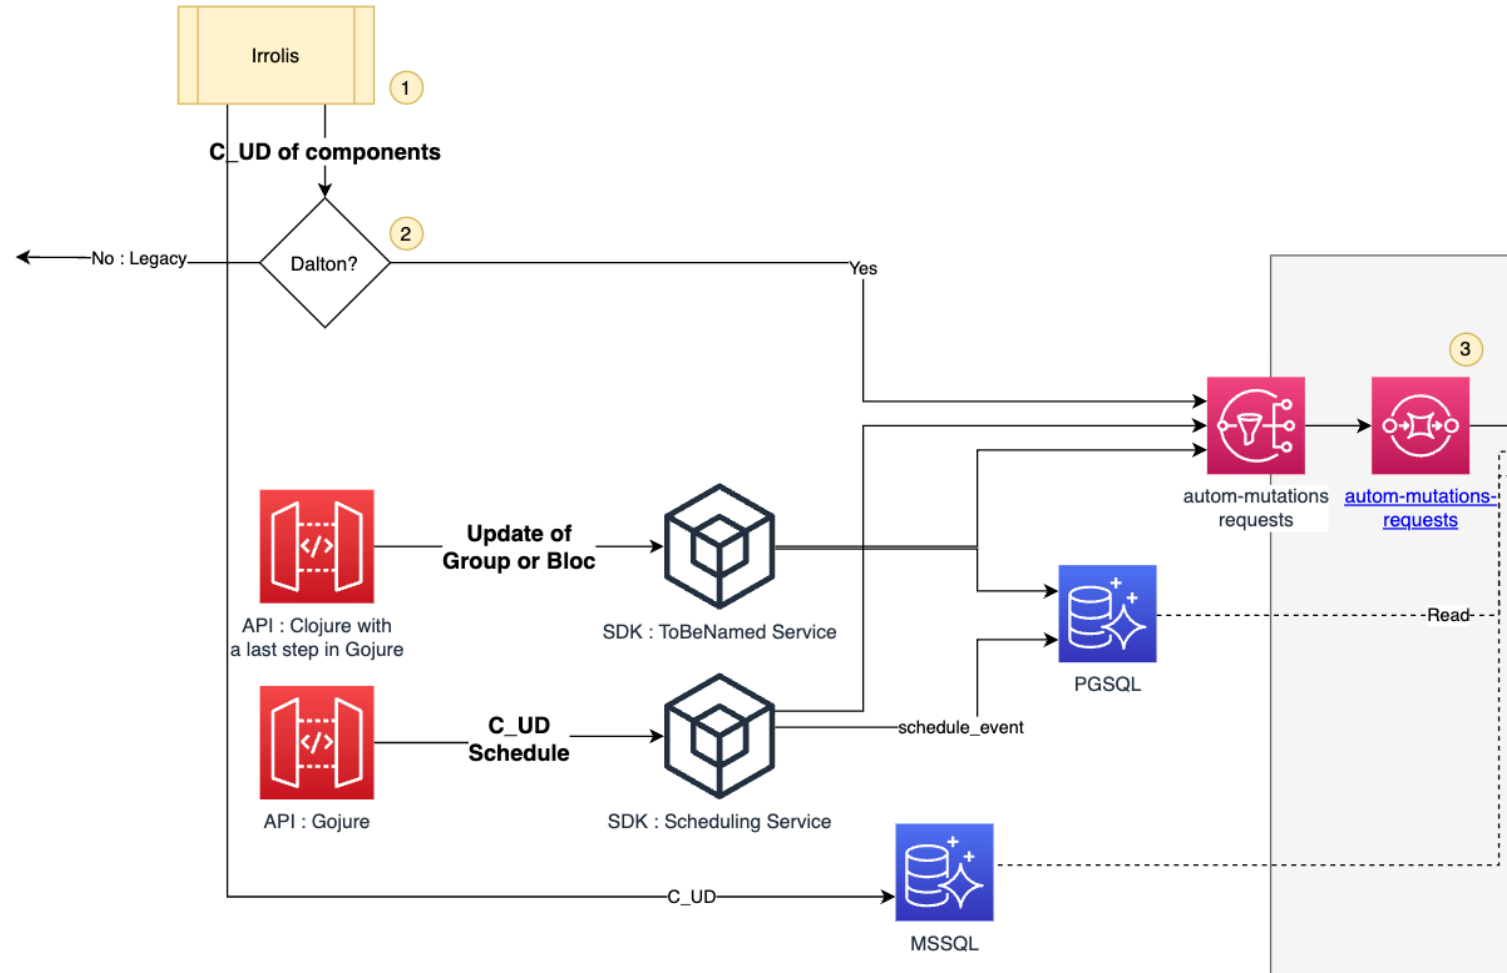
Irrolis

1

C_UD of components

2

No : Legacy

Dalton?

Yes

3

autom-mutations requests

autom-mutations-requests

Update of Group or Bloc

API : Clojure with a last step in Gojure

SDK : ToBeNamed Service

PGSQL

Read

C_UD Schedule

schedule_event

API : Gojure

SDK : Scheduling Service

C_UD

MSSQL